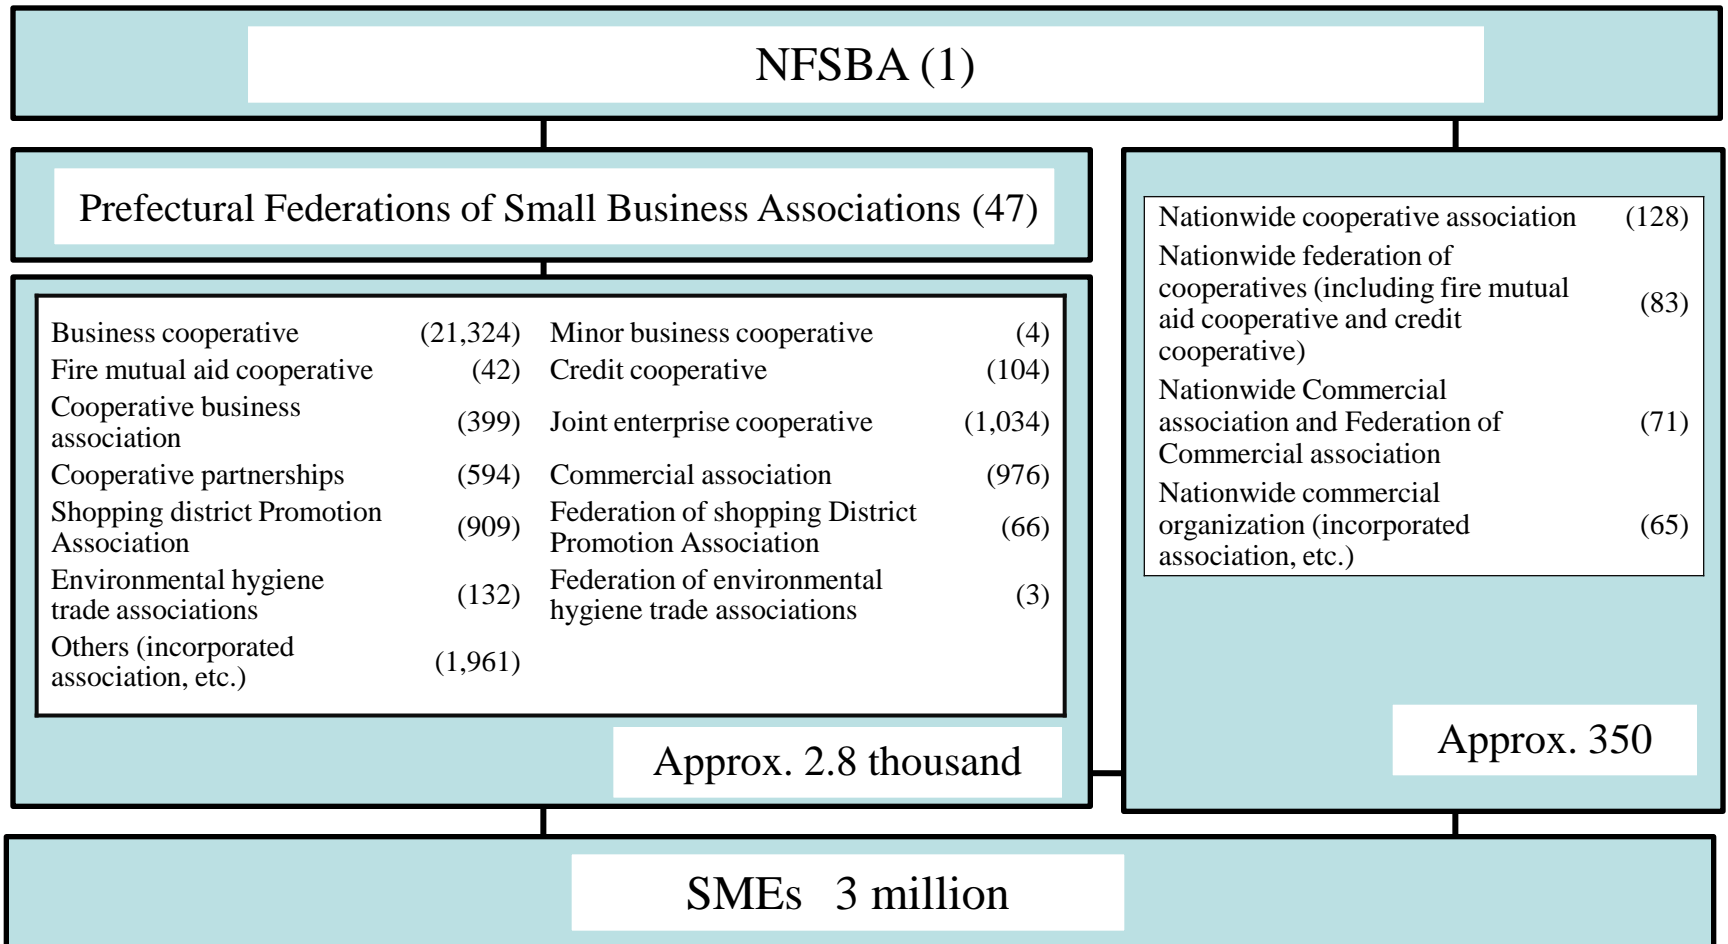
NFSBA (1)

Prefectural Federations of Small Business Associations (47)

| | | | |
|---|---|---|---|
| Business cooperative | (21,324) | Minor business cooperative | (4) |
| Fire mutual aid cooperative | (42) | Credit cooperative | (104) |
| Cooperative business association | (399) | Joint enterprise cooperative | (1,034) |
| Cooperative partnerships | (594) | Commercial association | (976) |
| Shopping district Promotion Association | (909) | Federation of shopping District Promotion Association | (66) |
| Environmental hygiene trade associations | (132) | Federation of environmental hygiene trade associations | (3) |
| Others (incorporated association, etc.) | (1,961) | | |

Approx. 2.8 thousand

| | |
|---|---|
| Nationwide cooperative association | (128) |
| Nationwide federation of cooperatives (including fire mutual aid cooperative and credit cooperative) | (83) |
| Nationwide Commercial association and Federation of Commercial association | (71) |
| Nationwide commercial organization (incorporated association, etc.) | (65) |

Approx. 350

SMEs 3 million